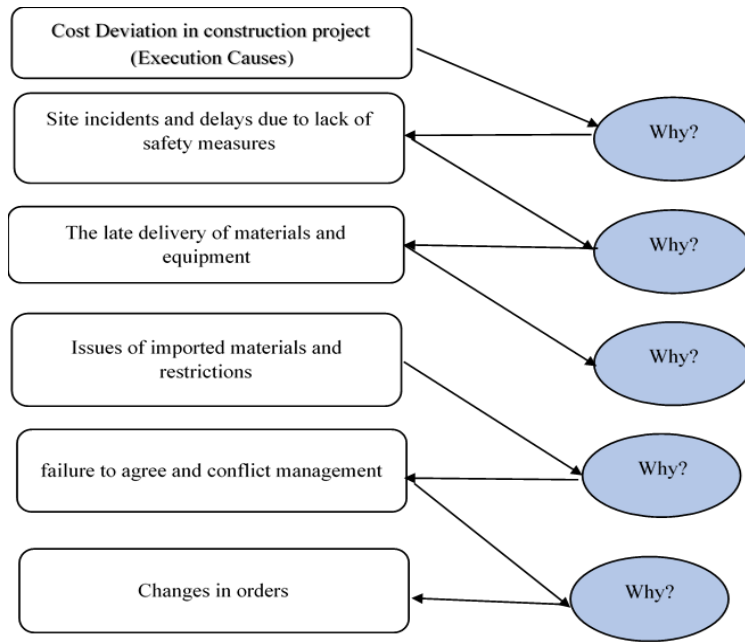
Cost Deviation in construction project (Execution Causes)

Why?

Site incidents and delays due to lack of safety measures

Why?

The late delivery of materials and equipment

Why?

Issues of imported materials and restrictions

Why?

failure to agree and conflict management

Why?

Changes in orders